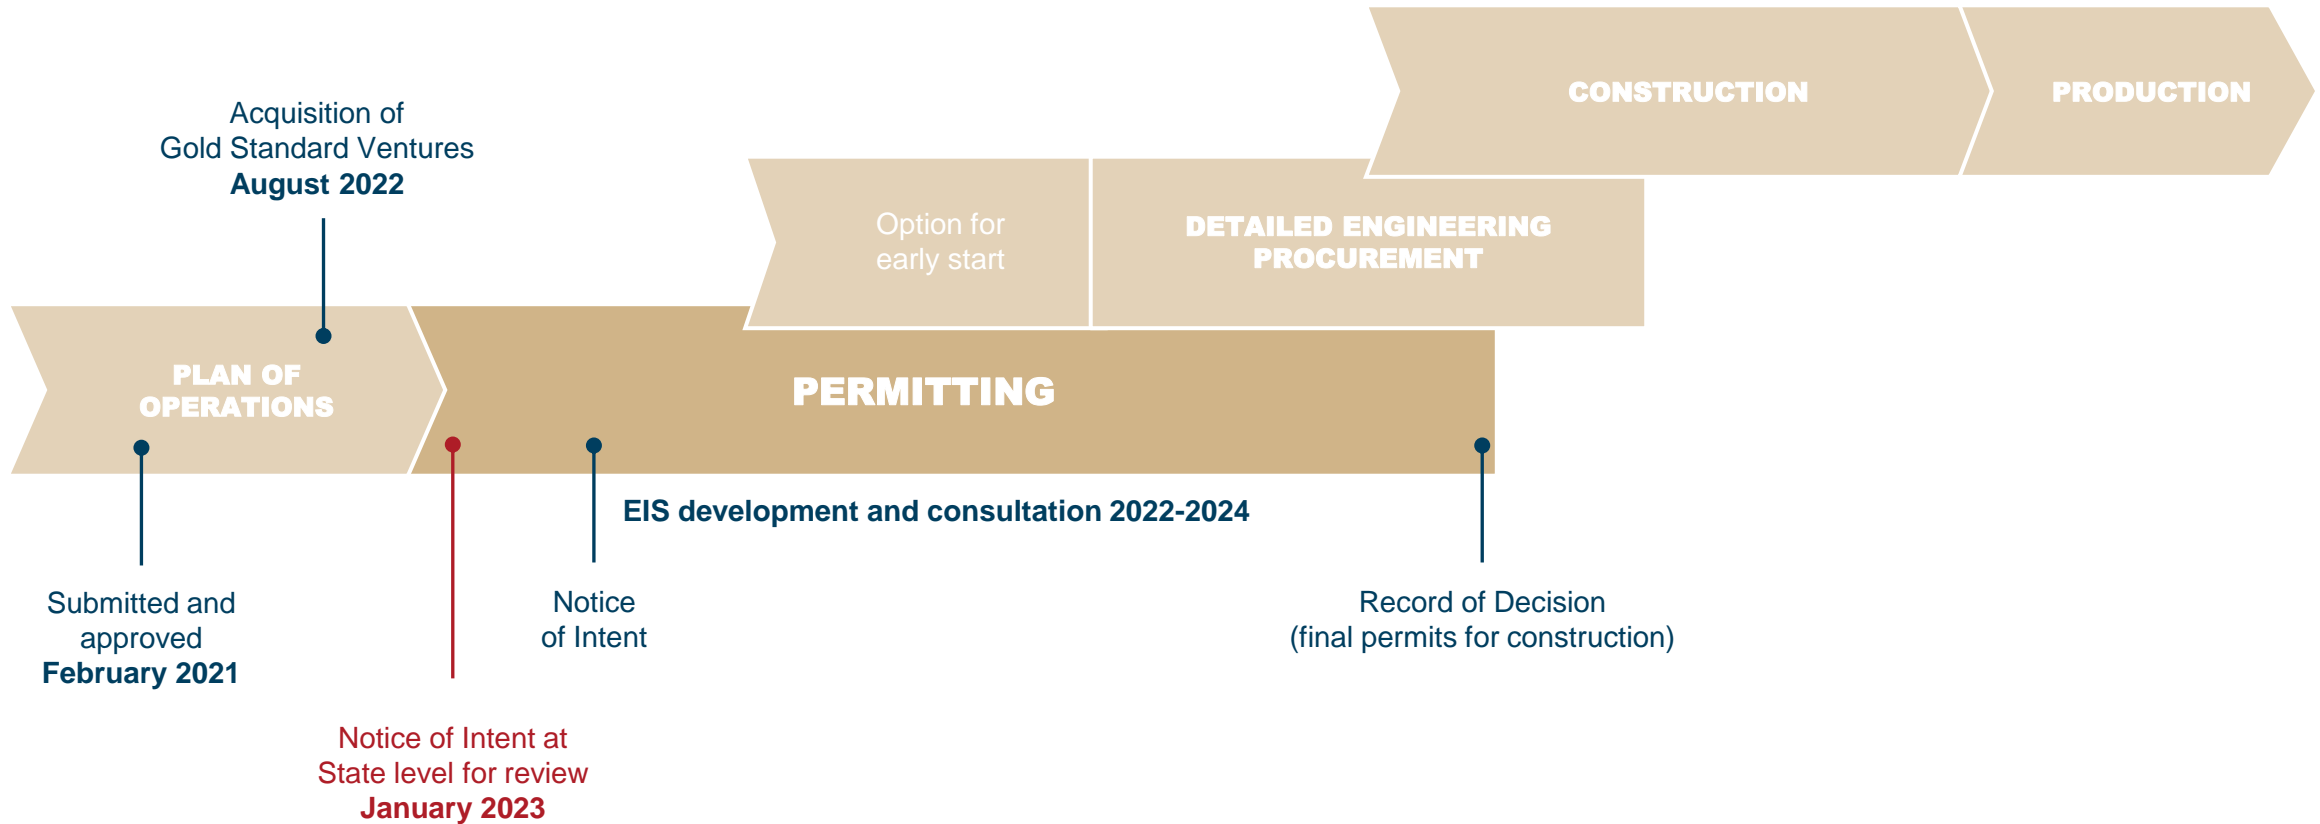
CONSTRUCTION

PRODUCTION

Acquisition of
Gold Standard Ventures
August 2022

Option for
early start

DETAILED ENGINEERING
PROCUREMENT

PLAN OF
OPERATIONS

PERMITTING

EIS development and consultation 2022-2024

Submitted and
approved
February 2021

Notice
of Intent

Record of Decision
(final permits for construction)

Notice of Intent at
State level for review
January 2023